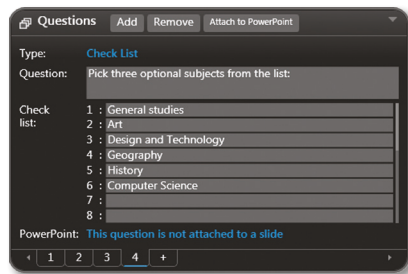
Questions Add Remove Attach to PowerPoint

Type: Check List

Question: Pick three optional subjects from the list:

Check list:
1 : General studies
2 : Art
3 : Design and Technology
4 : Geography
5 : History
6 : Computer Science
7 :
8 :

PowerPoint: This question is not attached to a slide

1 2 3 4 +